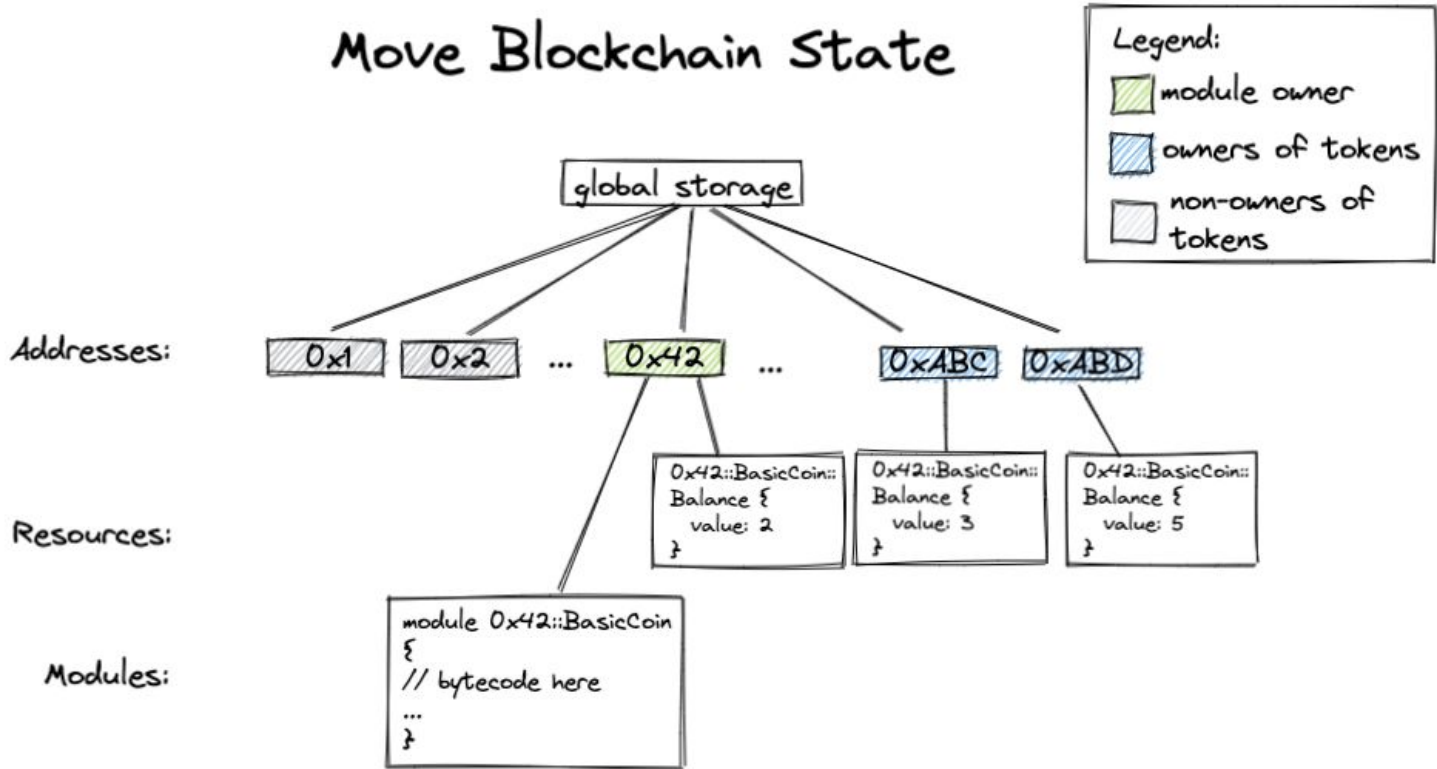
Move Blockchain State

Legend:
module owner
owners of tokens
non-owners of tokens

global storage

Addresses:
0x1
0x2
...
0x42
...
0xABC
0xABD

Resources:
0x42::BasicCoin::
Balance {
value: 2
}

0x42::BasicCoin::
Balance {
value: 3
}

0x42::BasicCoin::
Balance {
value: 5
}

Modules:
module 0x42::BasicCoin
{
// bytecode here
...
}